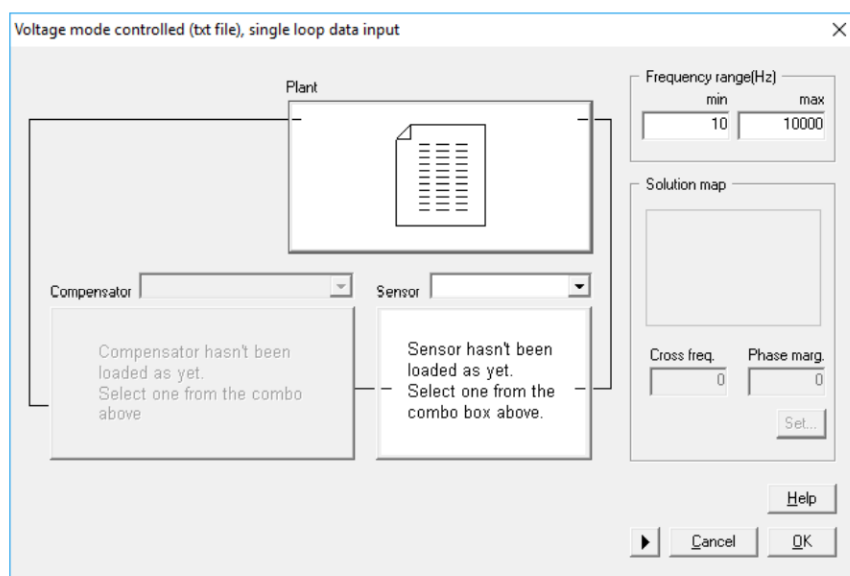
Voltage mode controlled (txt file), single loop data input

Plant

Frequency range(Hz)
min max
10 10000

Solution map

Compensator

Sensor

Compensator hasn't been loaded as yet. Select one from the combo above

Sensor hasn't been loaded as yet. Select one from the combo box above.

Cross freq. Phase marg.
0 0

Set...

Help

Cancel OK